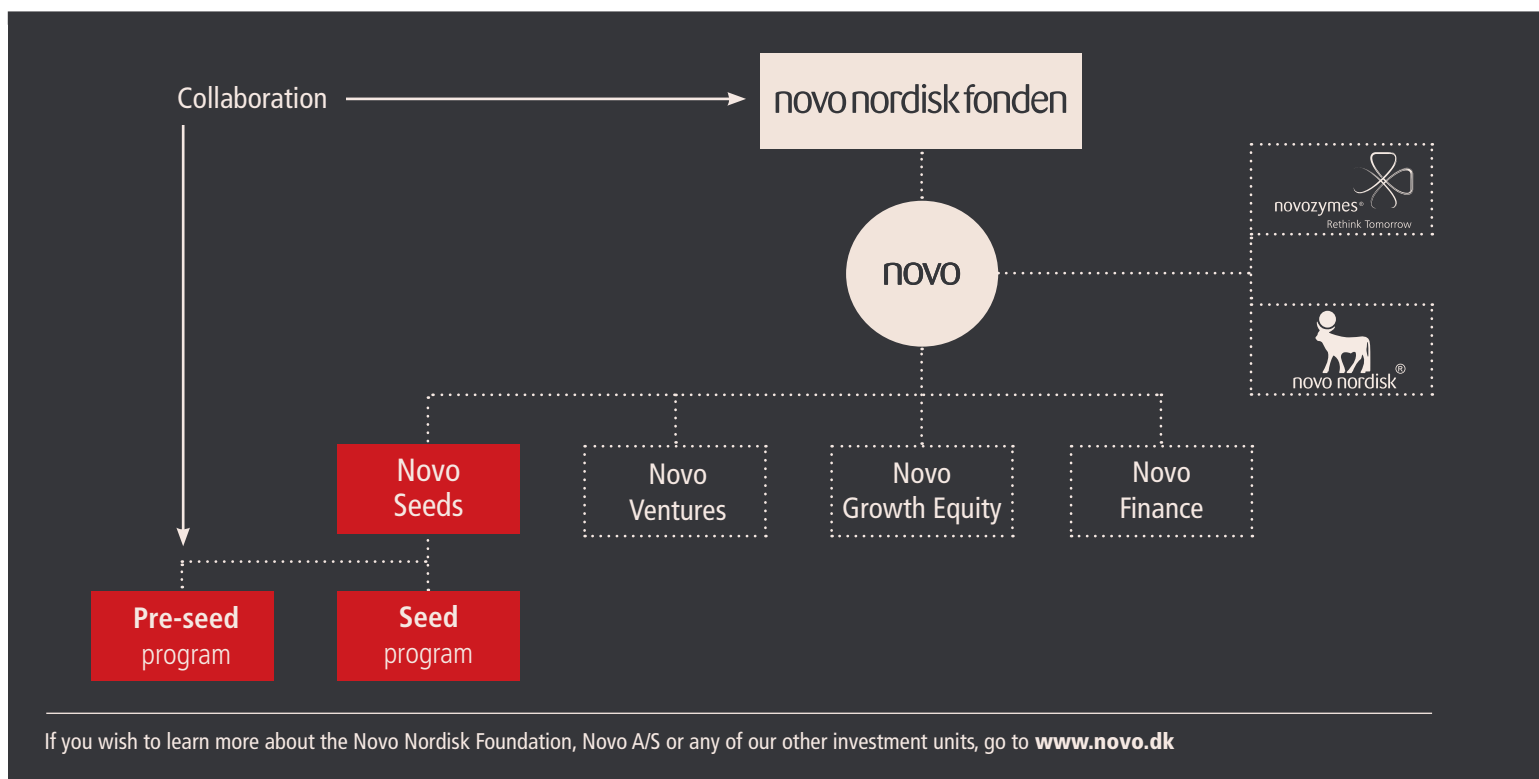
Collaboration

novo nordisk fonden

novozymes®
Rethink Tomorrow

novo

novo nordisk®

Novo Seeds

Novo Ventures

Novo Growth Equity

Novo Finance

Pre-seed program

Seed program

If you wish to learn more about the Novo Nordisk Foundation, Novo A/S or any of our other investment units, go to **www.novo.dk**